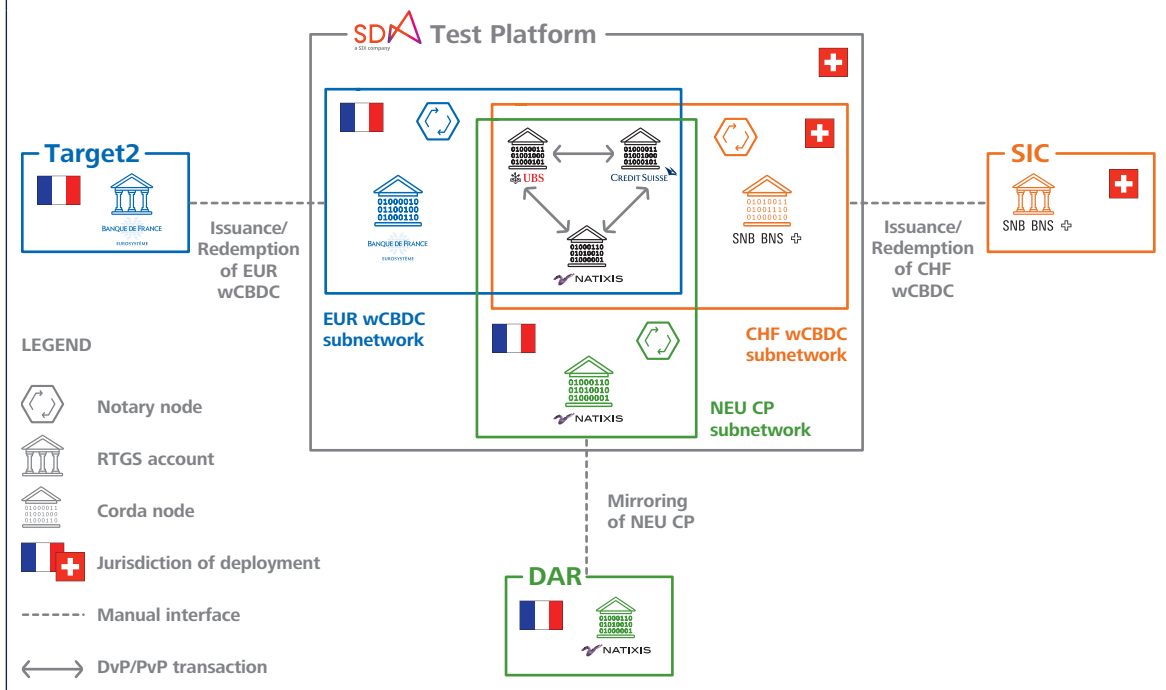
SDX a SIX company Test Platform

Target2

BANQUE DE FRANCE
EUROSYSTÈME

Issuance/ Redemption of EUR wCBDC

01000010
01100100
01000110
BANQUE DE FRANCE
EUROSYSTÈME

01000011
01001000
01000101
UBS

01000011
01001000
01000101
CREDIT SUISSE

01000110
01010010
01000001
NATIXIS

01010011
01001110
01000010
SNB BNS

SIC

SNB BNS

Issuance/ Redemption of CHF wCBDC

EUR wCBDC subnetwork

CHF wCBDC subnetwork

LEGEND

Notary node

RTGS account

Corda node

Jurisdiction of deployment

Manual interface

DvP/PvP transaction

01000110
01010010
01000001
NATIXIS

NEU CP subnetwork

Mirroring of NEU CP

DAR

01000110
01010010
01000001
NATIXIS